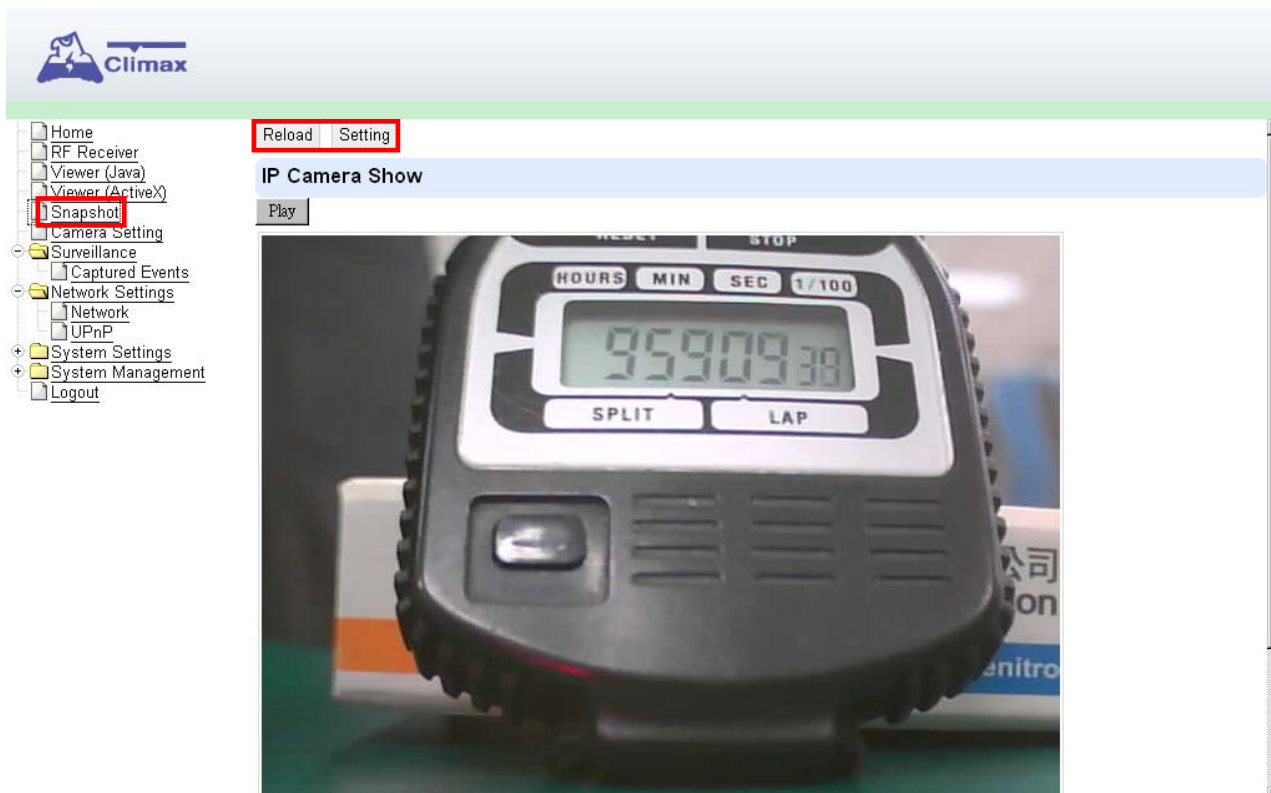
Climax

Home
RF Receiver
Viewer (Java)
Viewer (ActiveX)
Snapshot
Camera Setting
Surveillance
Captured Events
Network Settings
Network
UPnP
System Settings
System Management
Logout

Reload Setting

IP Camera Show

Play

RESET STOP
HOURS MIN SEC 1/100
959 09 38
SPLIT LAP
公司
on
enitro